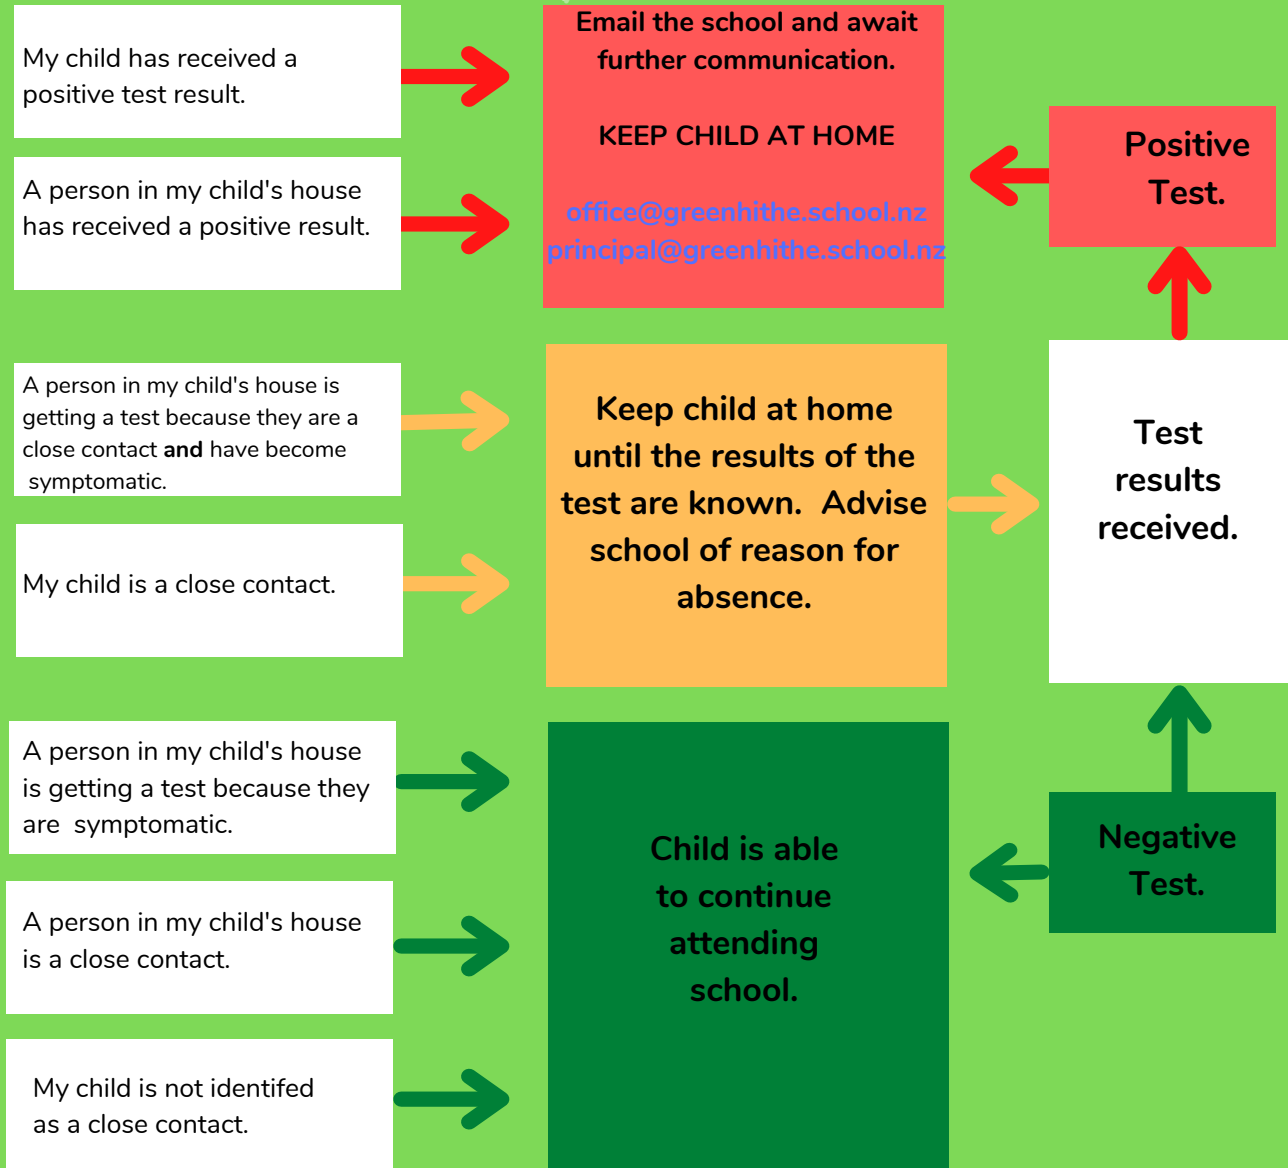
My child has received a positive test result.

A person in my child's house has received a positive result.

Email the school and await further communication.

KEEP CHILD AT HOME

office@greenhithe.school.nz
principal@greenhithe.school.nz

Positive Test.

A person in my child's house is getting a test because they are a close contact **and** have become symptomatic.

My child is a close contact.

Keep child at home until the results of the test are known. Advise school of reason for absence.

Test results received.

A person in my child's house is getting a test because they are symptomatic.

A person in my child's house is a close contact.

My child is not identifed as a close contact.

Child is able to continue attending school.

Negative Test.